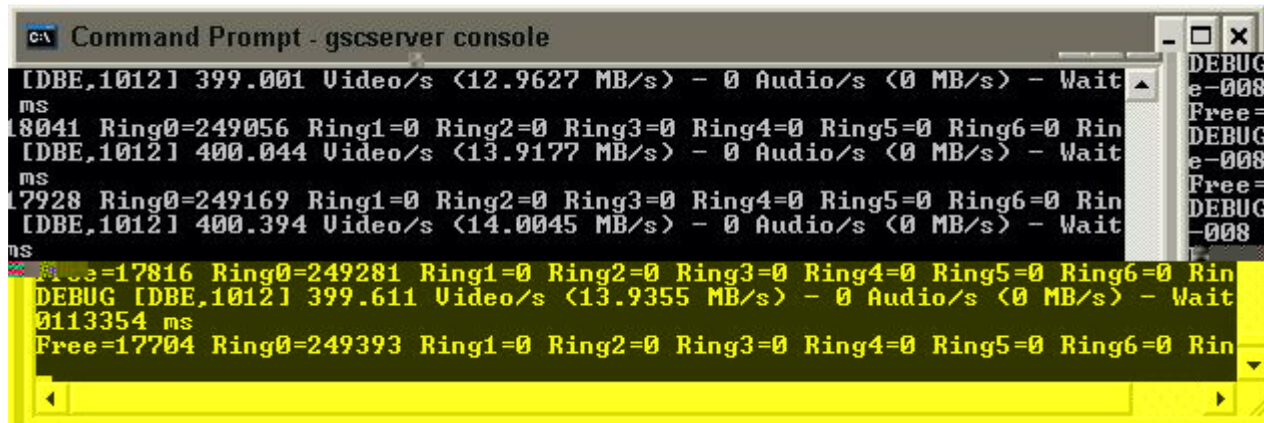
Command Prompt - gscserver console

[DBE,1012] 399.001 Video/s (12.9627 MB/s) - 0 Audio/s (0 MB/s) - Wait
ms
18041 Ring0=249056 Ring1=0 Ring2=0 Ring3=0 Ring4=0 Ring5=0 Ring6=0 Rin
[DBE,1012] 400.044 Video/s (13.9177 MB/s) - 0 Audio/s (0 MB/s) - Wait
ms
17928 Ring0=249169 Ring1=0 Ring2=0 Ring3=0 Ring4=0 Ring5=0 Ring6=0 Rin
[DBE,1012] 400.394 Video/s (14.0045 MB/s) - 0 Audio/s (0 MB/s) - Wait
ms
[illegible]e=17816 Ring0=249281 Ring1=0 Ring2=0 Ring3=0 Ring4=0 Ring5=0 Ring6=0 Rin
DEBUG [DBE,1012] 399.611 Video/s (13.9355 MB/s) - 0 Audio/s (0 MB/s) - Wait
0113354 ms
Free=17704 Ring0=249393 Ring1=0 Ring2=0 Ring3=0 Ring4=0 Ring5=0 Ring6=0 Rin

DEBUG
e-008
Free=
DEBUG
e-008
Free=
DEBUG
-008